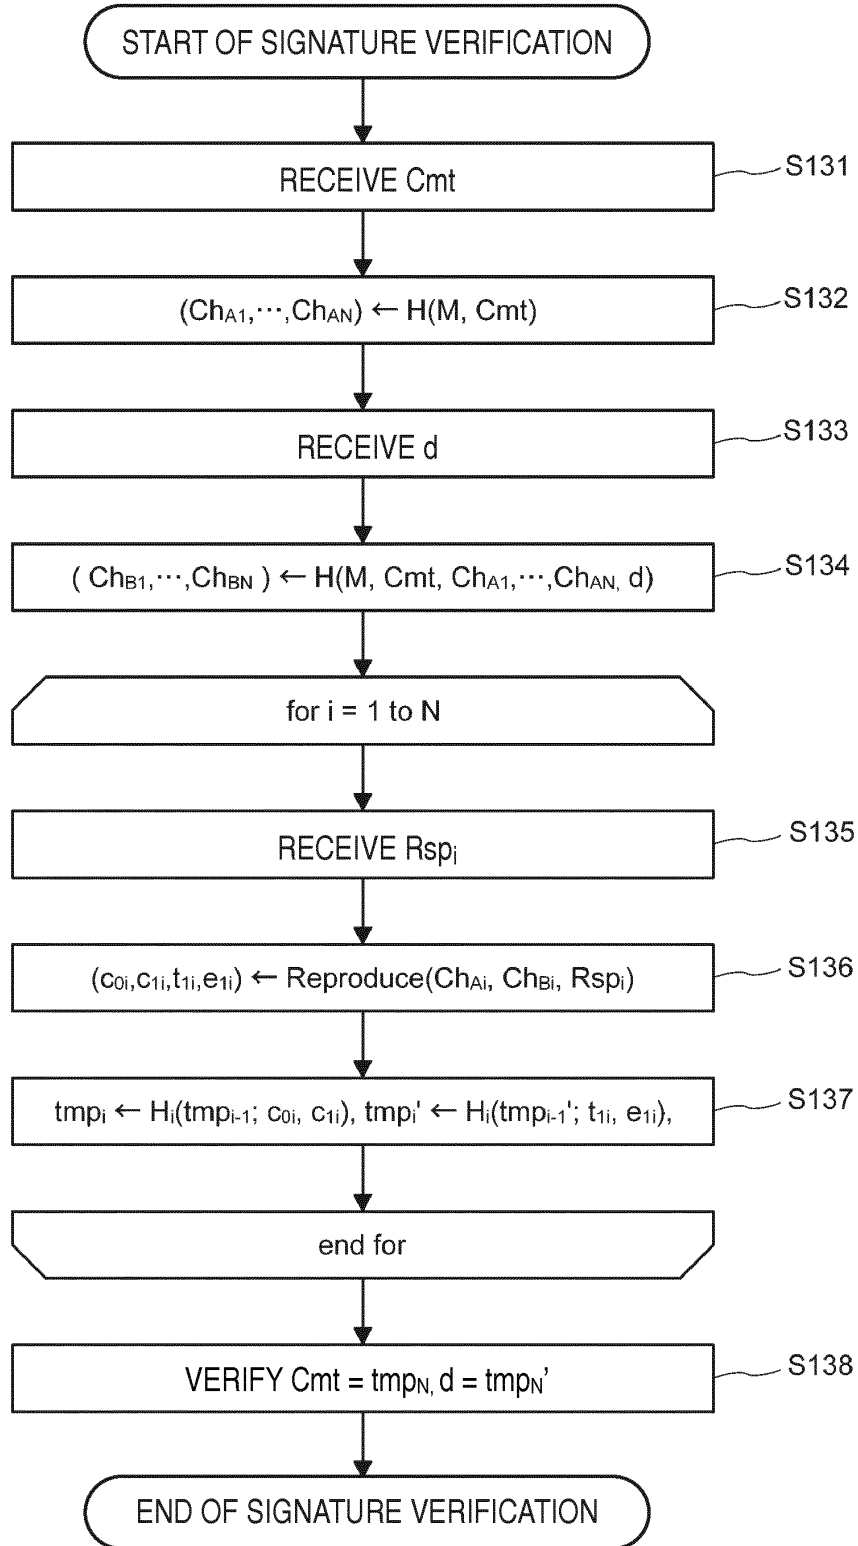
START OF SIGNATURE VERIFICATION

RECEIVE Cmt

S131

$(Ch_{A1},\cdots,Ch_{AN}) \leftarrow H(M, Cmt)$

S132

RECEIVE d

S133

$(Ch_{B1},\cdots,Ch_{BN}) \leftarrow H(M, Cmt, Ch_{A1},\cdots,Ch_{AN}, d)$

S134

for i = 1 to N

RECEIVE $Rsp_i$

S135

$(c_{0i},c_{1i},t_{1i},e_{1i}) \leftarrow$ Reproduce$(Ch_{Ai}, Ch_{Bi}, Rsp_i)$

S136

$tmp_i \leftarrow H_i(tmp_{i-1}; c_{0i}, c_{1i})$, $tmp_i' \leftarrow H_i(tmp_{i-1}'; t_{1i}, e_{1i})$,

S137

end for

VERIFY Cmt = $tmp_N$, d = $tmp_N'$

S138

END OF SIGNATURE VERIFICATION